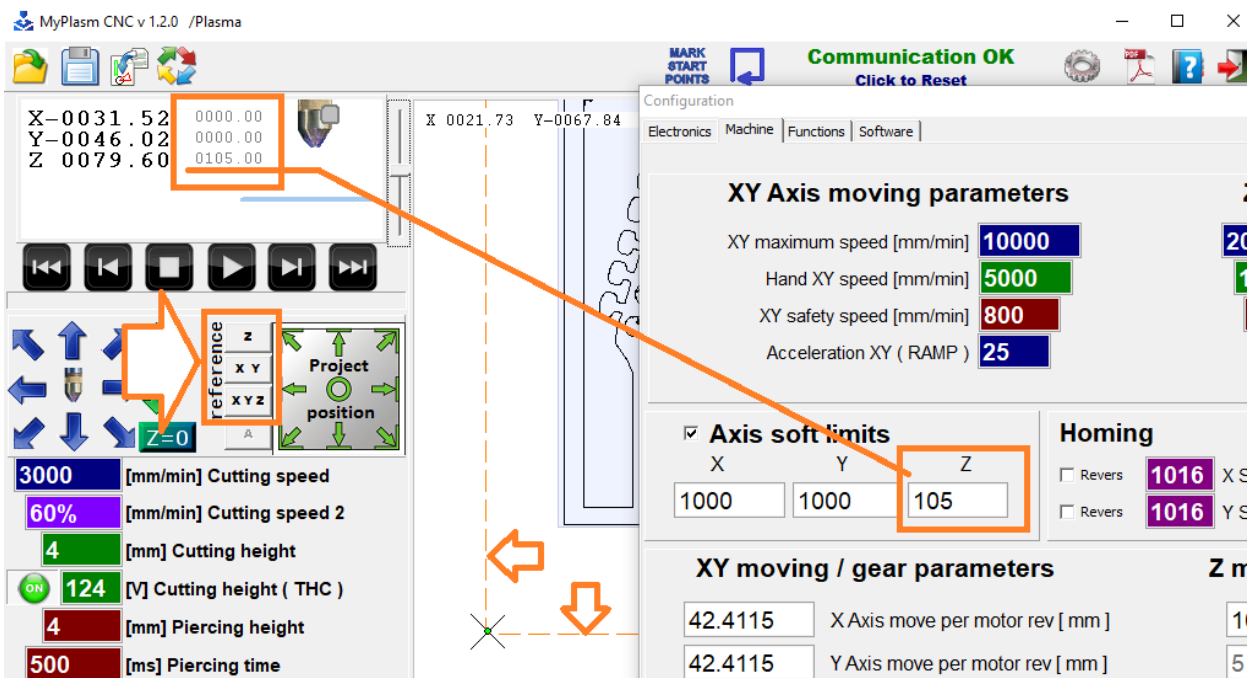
MyPlasm CNC v 1.2.0 /Plasma

MARK START POINTS

Communication OK
Click to Reset

X-0031.52 0000.00
Y-0046.02 0000.00
Z 0079.60 0105.00

X 0021.73 Y-0067.84

reference
Z
X Y
X Y Z
A

Project position

Z=0

3000 [mm/min] Cutting speed
60% [mm/min] Cutting speed 2
4 [mm] Cutting height
ON 124 [V] Cutting height ( THC )
4 [mm] Piercing height
500 [ms] Piercing time

Configuration

Electronics | Machine | Functions | Software

XY Axis moving parameters

XY maximum speed [mm/min] 10000
Hand XY speed [mm/min] 5000
XY safety speed [mm/min] 800
Acceleration XY ( RAMP ) 25

Axis soft limits
X Y Z
1000 1000 105

Homing
Revers 1016 X S
Revers 1016 Y S

XY moving / gear parameters

42.4115 X Axis move per motor rev [ mm ]
42.4115 Y Axis move per motor rev [ mm ]

Z m